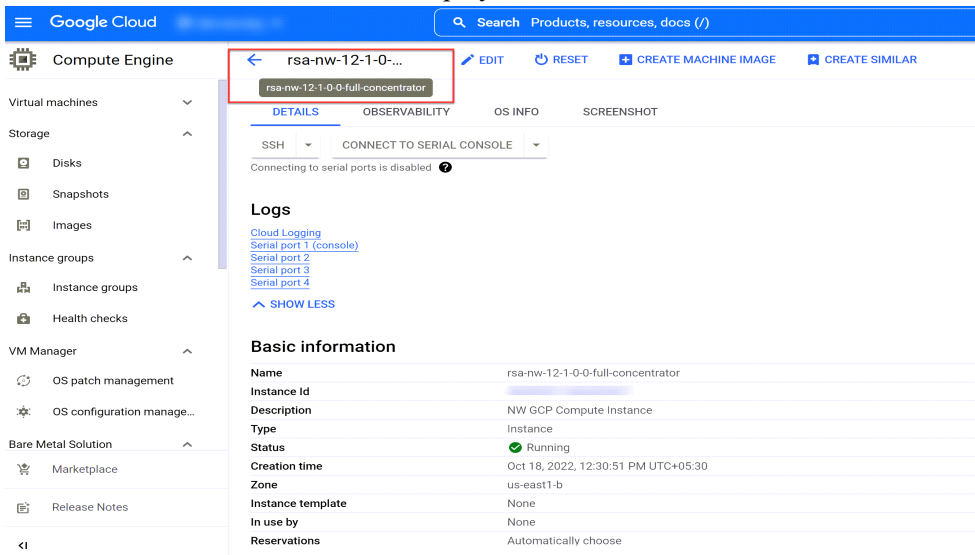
Google Cloud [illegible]

Search Products, resources, docs (/)

Compute Engine

rsa-nw-12-1-0-...

rsa-nw-12-1-0-0-full-concentrator

EDIT RESET CREATE MACHINE IMAGE CREATE SIMILAR

Virtual machines

Storage

Disks

Snapshots

Images

Instance groups

Instance groups

Health checks

VM Manager

OS patch management

OS configuration manage...

Bare Metal Solution

Marketplace

Release Notes

DETAILS OBSERVABILITY OS INFO SCREENSHOT

SSH CONNECT TO SERIAL CONSOLE

Connecting to serial ports is disabled

Logs

Cloud Logging
Serial port 1 (console)
Serial port 2
Serial port 3
Serial port 4

SHOW LESS

Basic information

| | |
|---|---|
| Name | rsa-nw-12-1-0-0-full-concentrator |
| Instance Id | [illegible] |
| Description | NW GCP Compute Instance |
| Type | Instance |
| Status | Running |
| Creation time | Oct 18, 2022, 12:30:51 PM UTC+05:30 |
| Zone | us-east1-b |
| Instance template | None |
| In use by | None |
| Reservations | Automatically choose |